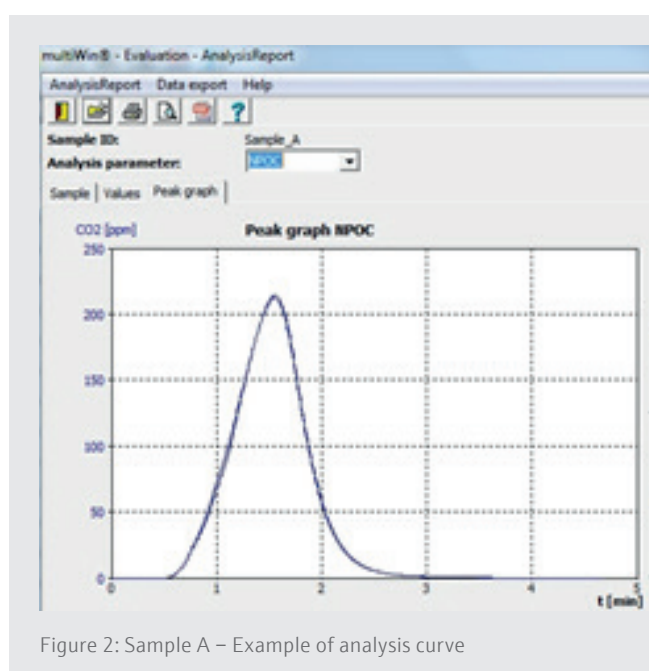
multiWin® - Evaluation - AnalysisReport

AnalysisReport Data export Help

?

Sample ID: Sample_A

Analysis parameter: NPOC

Sample | Values | Peak graph

CO2 [ppm]

Peak graph NPOC

250

200

150

100

50

0

0

1

2

3

4

5

t [min]

Figure 2: Sample A – Example of analysis curve